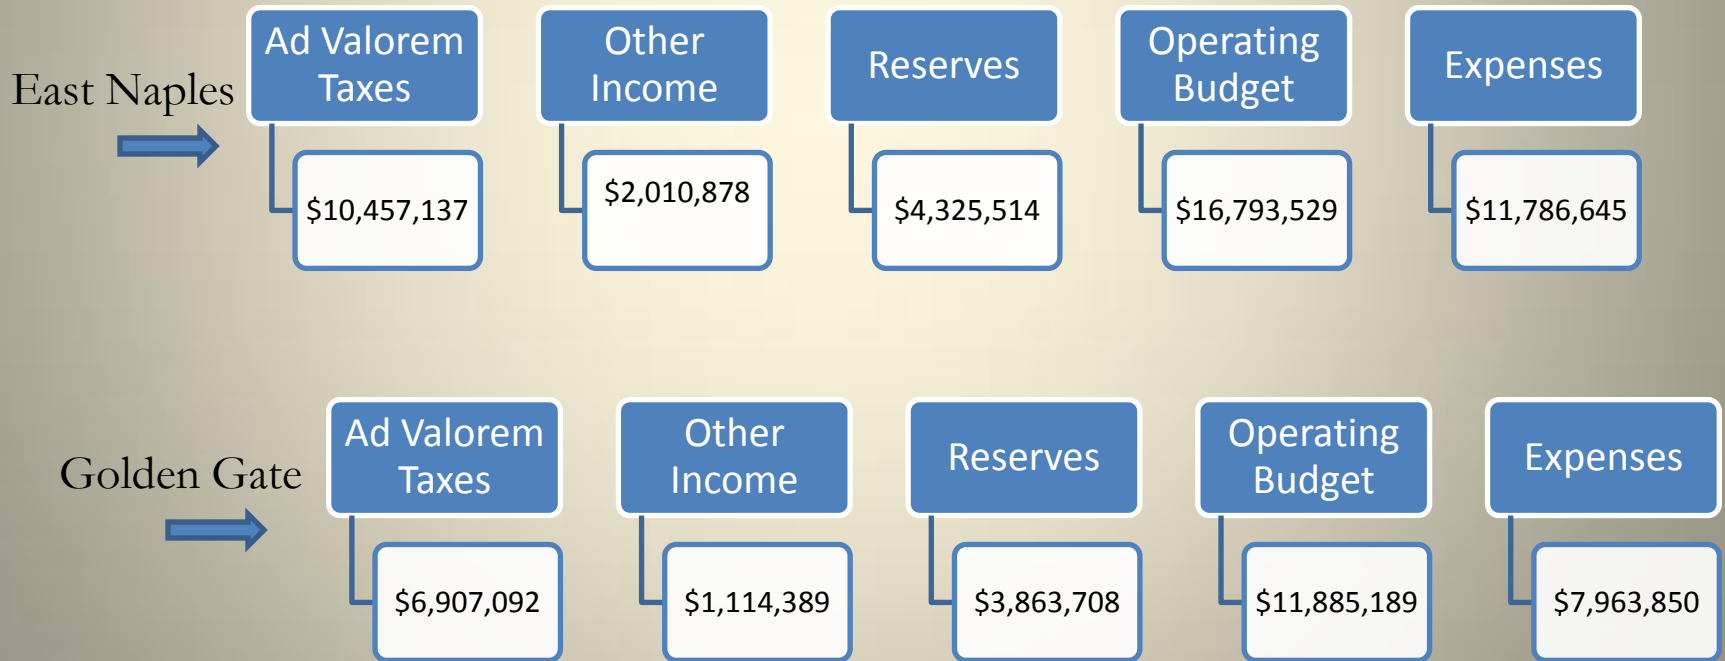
East Naples

Ad Valorem Taxes

$10,457,137

Other Income

$2,010,878

Reserves

$4,325,514

Operating Budget

$16,793,529

Expenses

$11,786,645

Golden Gate

Ad Valorem Taxes

$6,907,092

Other Income

$1,114,389

Reserves

$3,863,708

Operating Budget

$11,885,189

Expenses

$7,963,850